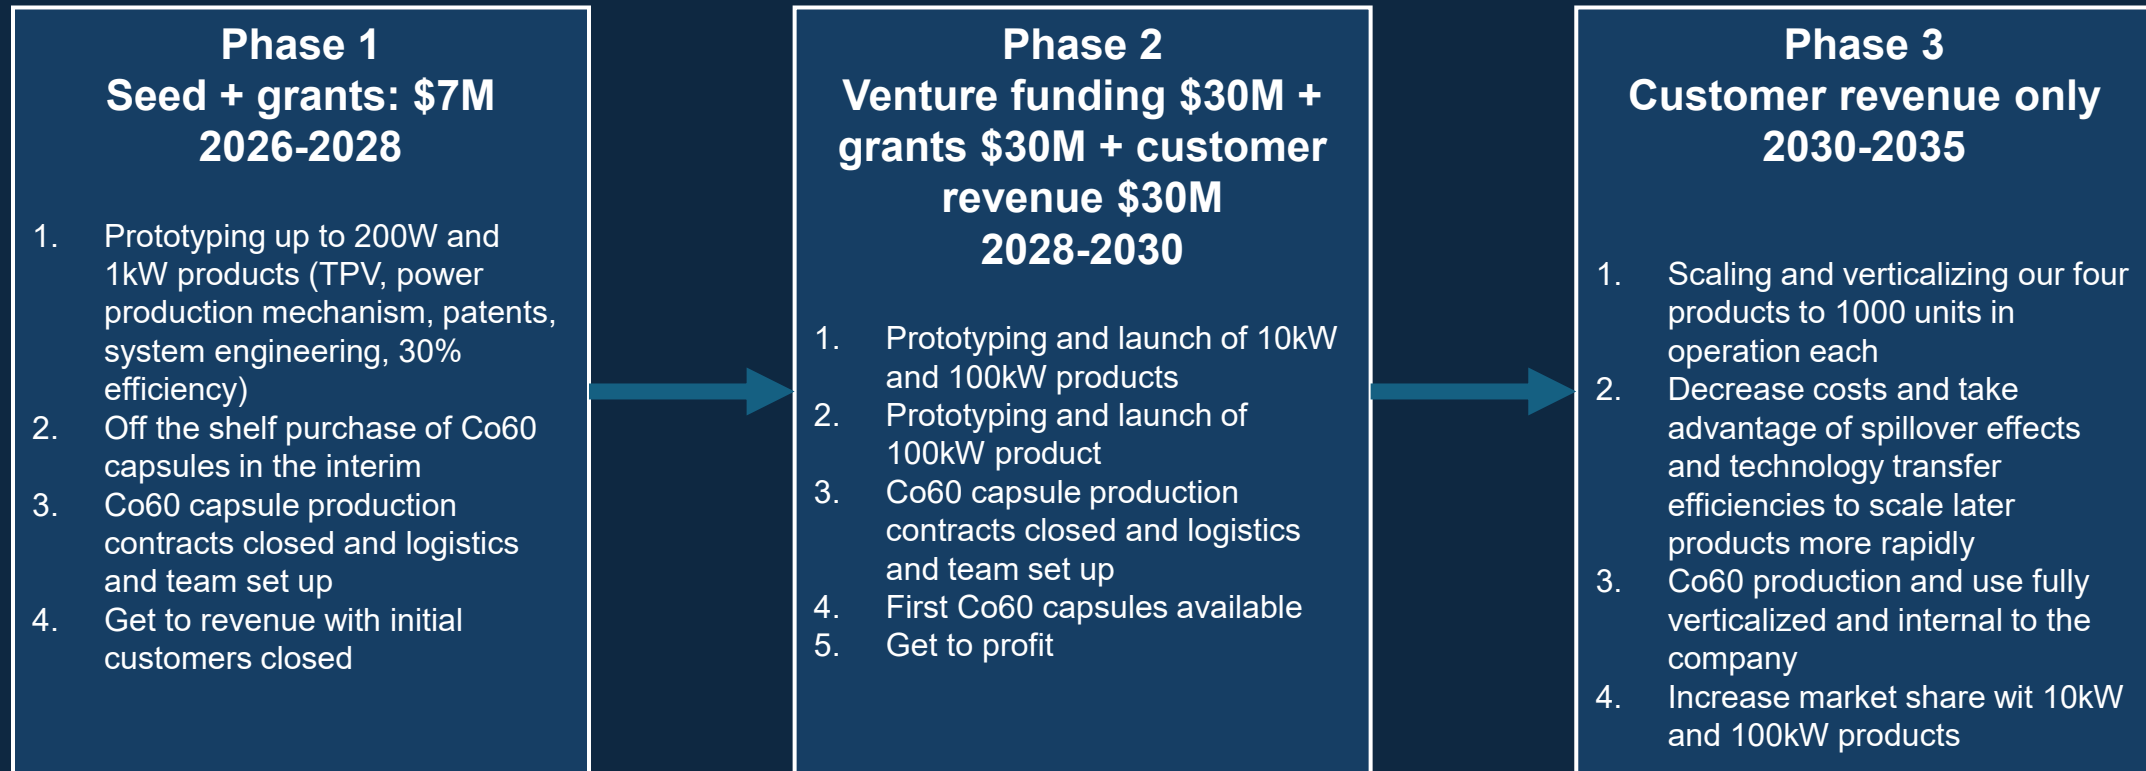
Phase 1
Seed + grants: $7M
2026-2028

1. Prototyping up to 200W and 1kW products (TPV, power production mechanism, patents, system engineering, 30% efficiency)
2. Off the shelf purchase of Co60 capsules in the interim
3. Co60 capsule production contracts closed and logistics and team set up
4. Get to revenue with initial customers closed

Phase 2
Venture funding $30M + grants $30M + customer revenue $30M
2028-2030

1. Prototyping and launch of 10kW and 100kW products
2. Prototyping and launch of 100kW product
3. Co60 capsule production contracts closed and logistics and team set up
4. First Co60 capsules available
5. Get to profit

Phase 3
Customer revenue only
2030-2035

1. Scaling and verticalizing our four products to 1000 units in operation each
2. Decrease costs and take advantage of spillover effects and technology transfer efficiencies to scale later products more rapidly
3. Co60 production and use fully verticalized and internal to the company
4. Increase market share wit 10kW and 100kW products